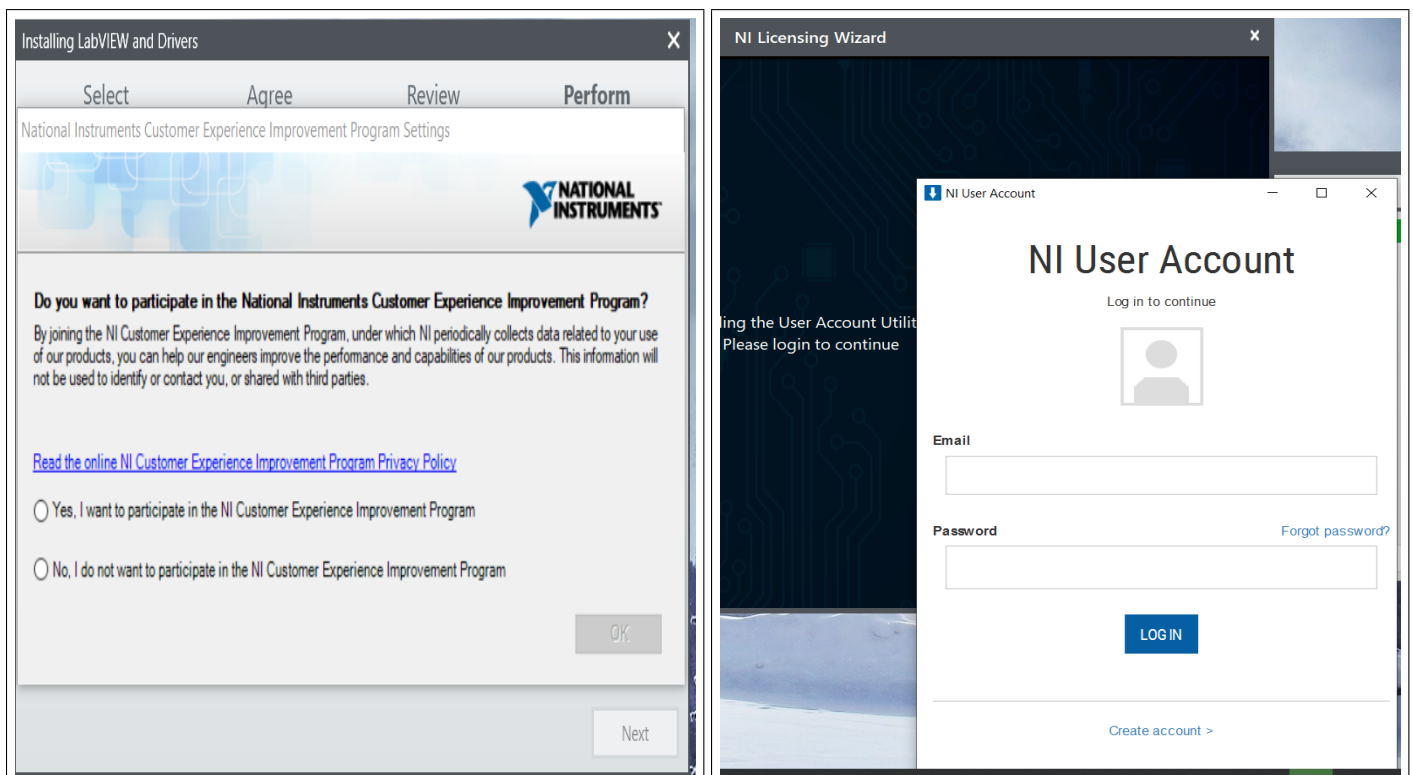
Installing LabVIEW and Drivers

Select Agree Review Perform

National Instruments Customer Experience Improvement Program Settings

NATIONAL INSTRUMENTS

Do you want to participate in the National Instruments Customer Experience Improvement Program?

By joining the NI Customer Experience Improvement Program, under which NI periodically collects data related to your use of our products, you can help our engineers improve the performance and capabilities of our products. This information will not be used to identify or contact you, or shared with third parties.

Read the online NI Customer Experience Improvement Program Privacy Policy

Yes, I want to participate in the NI Customer Experience Improvement Program

No, I do not want to participate in the NI Customer Experience Improvement Program

OK

Next

NI Licensing Wizard

ling the User Account Utilit
Please login to continue

NI User Account

NI User Account

Log in to continue

Email

Password

Forgot password?

LOG IN

Create account >